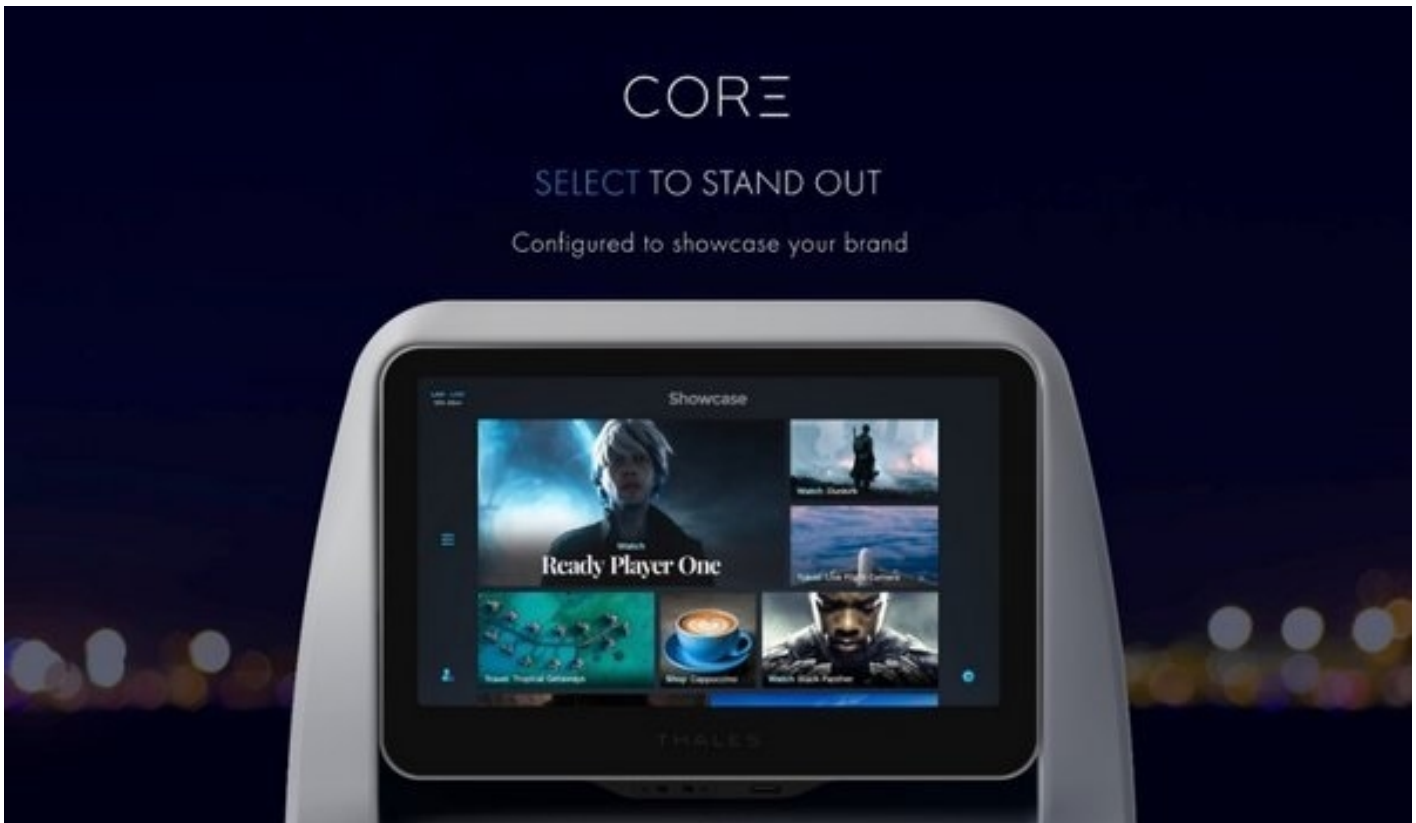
CORΞ

SELECT TO STAND OUT

Configured to showcase your brand

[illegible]

Showcase

Watch
Ready Player One

Watch: Dunkirk

Travel: Live Flight Camera

Travel: Tropical Getaways

Shop: Cappuccino

Watch: Black Panther

THALES